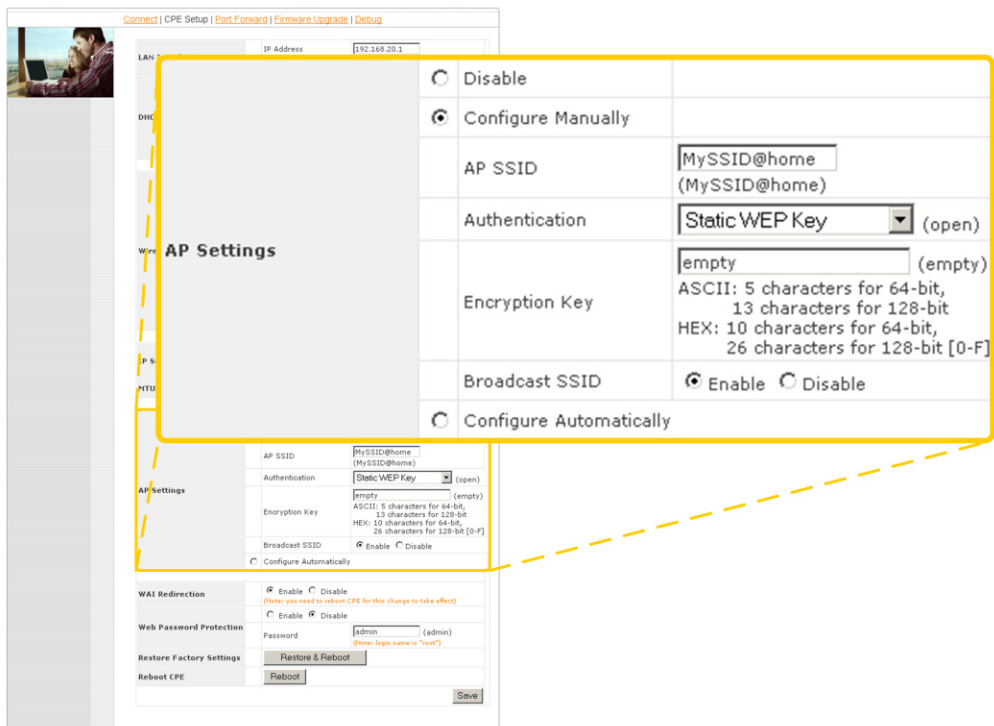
Connect | CPE Setup | Port Forward | Firmware Upgrade | Debug

LAN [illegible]	IP Address	192.168.20.1

DH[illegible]

Wire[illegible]

IP S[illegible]

MTU

| AP Settings | Disable | |
|---|---|---|
| | Configure Manually | |
| | AP SSID | MySSID@home (MySSID@home) |
| | Authentication | Static WEP Key (open) |
| | Encryption Key | empty (empty) ASCII: 5 characters for 64-bit, 13 characters for 128-bit HEX: 10 characters for 64-bit, 26 characters for 128-bit [0-F] |
| | Broadcast SSID | Enable Disable |
| | Configure Automatically | |

| AP Settings | AP SSID | MySSID@home (MySSID@home) |
|---|---|---|
| | Authentication | Static WEP Key (open) |
| | Encryption Key | empty (empty) ASCII: 5 characters for 64-bit, 13 characters for 128-bit HEX: 10 characters for 64-bit, 26 characters for 128-bit [0-F] |
| | Broadcast SSID | Enable Disable |
| | Configure Automatically | |

| WAI Redirection | Enable Disable (Note: you need to reboot CPE for this change to take effect) |
|---|---|
| Web Password Protection | Enable Disable |
| | Password admin (admin) (Note: login name is "root") |
| Restore Factory Settings | Restore & Reboot |
| Reboot CPE | Reboot |

Save